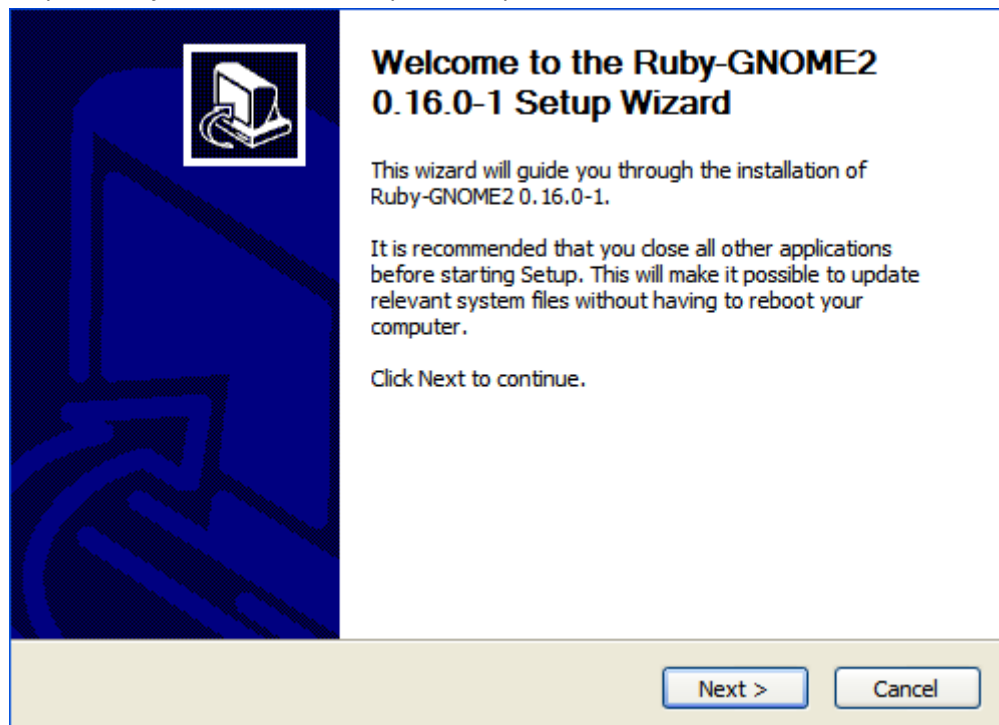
Welcome to the Ruby-GNOME2 0.16.0-1 Setup Wizard

This wizard will guide you through the installation of Ruby-GNOME2 0.16.0-1.

It is recommended that you close all other applications before starting Setup. This will make it possible to update relevant system files without having to reboot your computer.

Click Next to continue.

Next >
Cancel